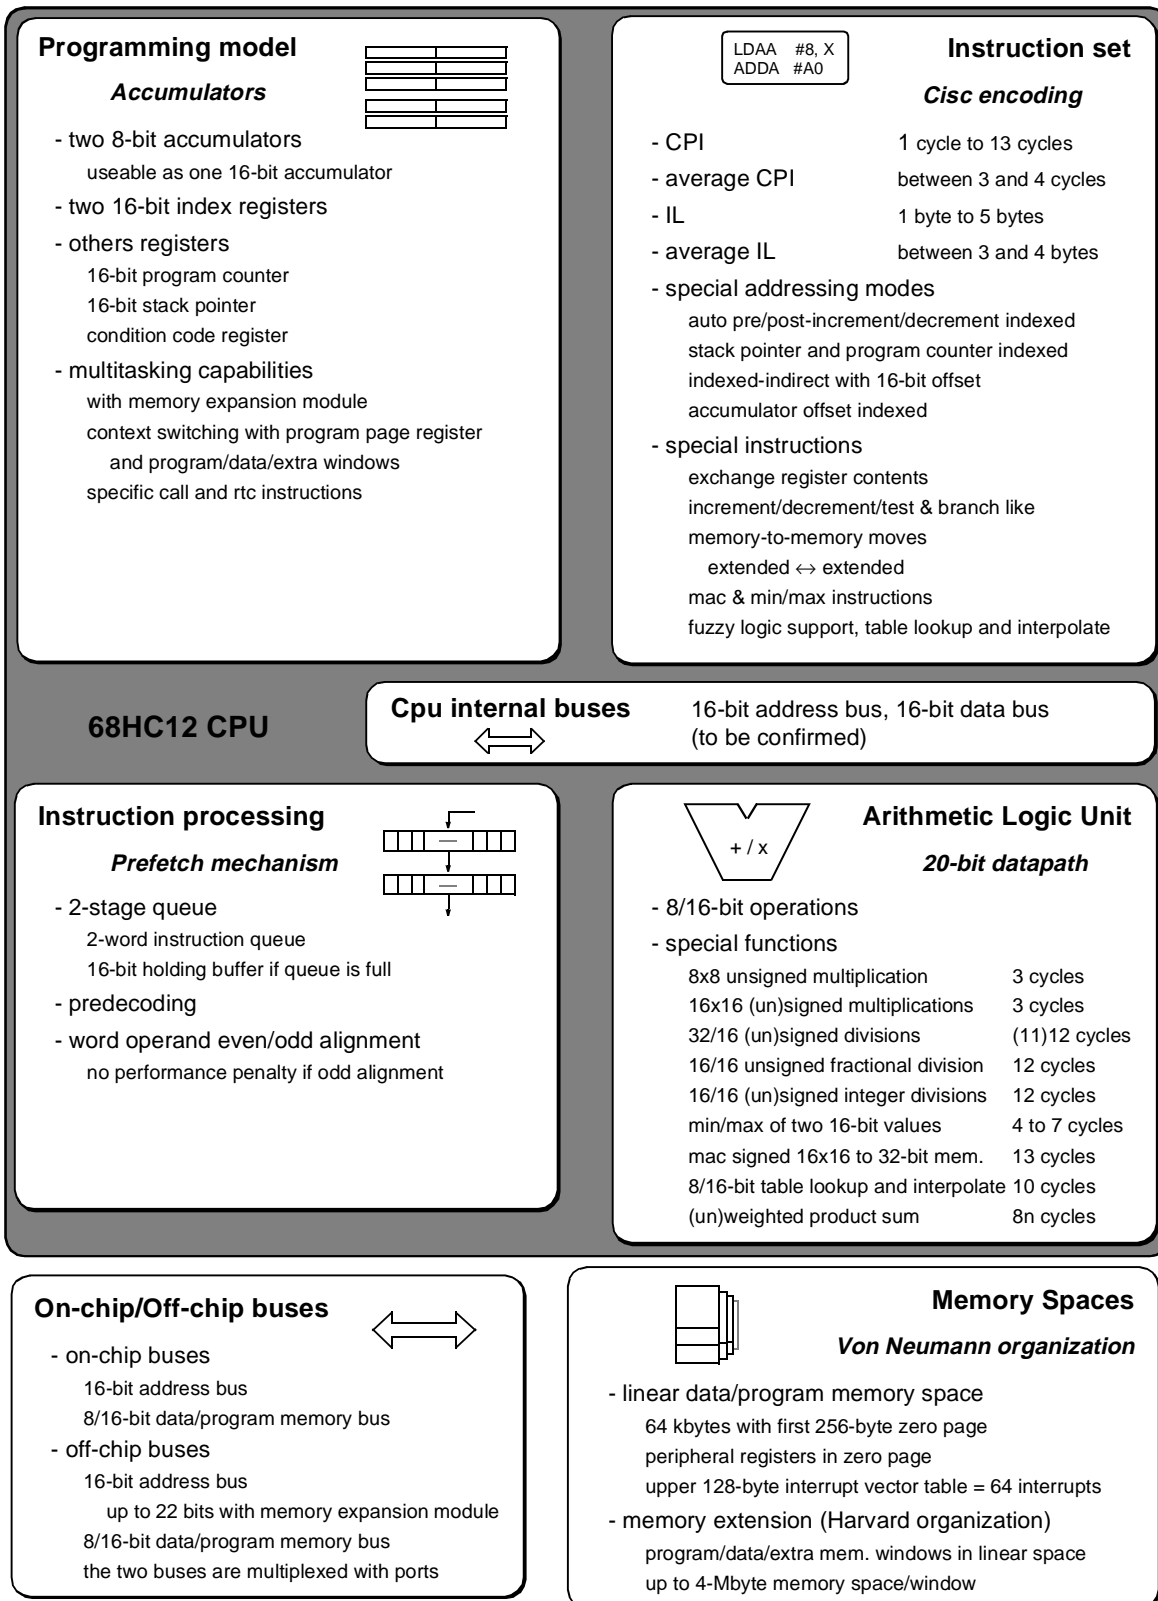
**Programming model**

*Accumulators*

- two 8-bit accumulators
useable as one 16-bit accumulator
- two 16-bit index registers
- others registers
16-bit program counter
16-bit stack pointer
condition code register
- multitasking capabilities
with memory expansion module
context switching with program page register
and program/data/extra windows
specific call and rtc instructions

LDAA #8, X
ADDA #A0

**Instruction set**

*Cisc encoding*

- CPI 1 cycle to 13 cycles
- average CPI between 3 and 4 cycles
- IL 1 byte to 5 bytes
- average IL between 3 and 4 bytes
- special addressing modes
auto pre/post-increment/decrement indexed
stack pointer and program counter indexed
indexed-indirect with 16-bit offset
accumulator offset indexed
- special instructions
exchange register contents
increment/decrement/test & branch like
memory-to-memory moves
extended $\leftrightarrow$ extended
mac & min/max instructions
fuzzy logic support, table lookup and interpolate

**68HC12 CPU**

**Cpu internal buses** 16-bit address bus, 16-bit data bus (to be confirmed)

**Instruction processing**

*Prefetch mechanism*

- 2-stage queue
2-word instruction queue
16-bit holding buffer if queue is full
- predecoding
- word operand even/odd alignment
no performance penalty if odd alignment

+ / x

**Arithmetic Logic Unit**

*20-bit datapath*

- 8/16-bit operations
- special functions

| | |
|---|---|
| 8x8 unsigned multiplication | 3 cycles |
| 16x16 (un)signed multiplications | 3 cycles |
| 32/16 (un)signed divisions | (11)12 cycles |
| 16/16 unsigned fractional division | 12 cycles |
| 16/16 (un)signed integer divisions | 12 cycles |
| min/max of two 16-bit values | 4 to 7 cycles |
| mac signed 16x16 to 32-bit mem. | 13 cycles |
| 8/16-bit table lookup and interpolate | 10 cycles |
| (un)weighted product sum | 8n cycles |

**On-chip/Off-chip buses**

- on-chip buses
16-bit address bus
8/16-bit data/program memory bus
- off-chip buses
16-bit address bus
up to 22 bits with memory expansion module
8/16-bit data/program memory bus
the two buses are multiplexed with ports

**Memory Spaces**

*Von Neumann organization*

- linear data/program memory space
64 kbytes with first 256-byte zero page
peripheral registers in zero page
upper 128-byte interrupt vector table = 64 interrupts
- memory extension (Harvard organization)
program/data/extra mem. windows in linear space
up to 4-Mbyte memory space/window